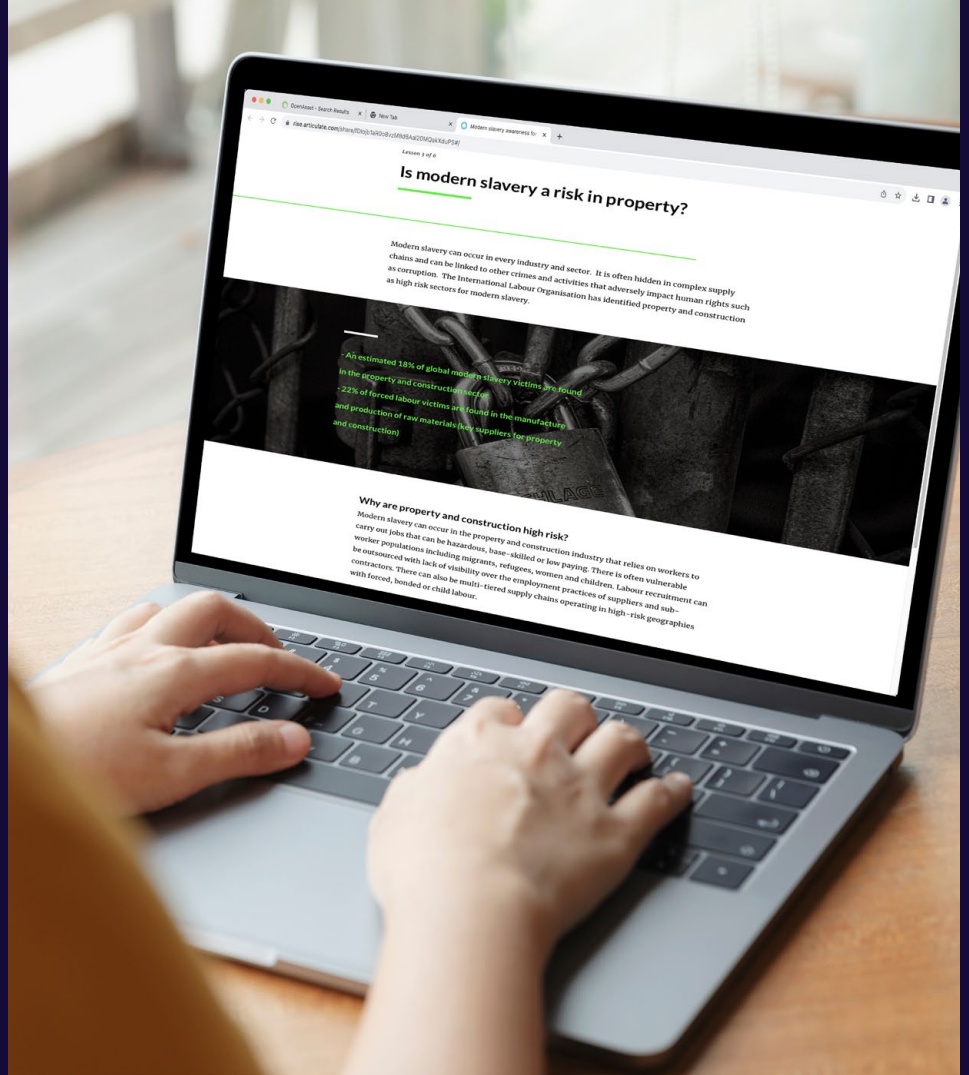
Openasset - Search Results
New Tab
Modern slavery awareness for
rise.articulate.com/share/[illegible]

Lesson 3 of 6

Is modern slavery a risk in property?

Modern slavery can occur in every industry and sector. It is often hidden in complex supply chains and can be linked to other crimes and activities that adversely impact human rights such as corruption. The International Labour Organisation has identified property and construction as high risk sectors for modern slavery.

- An estimated 18% of global modern slavery victims are found in the property and construction sector
- 22% of forced labour victims are found in the manufacture and production of raw materials (key suppliers for property and construction)

Why are property and construction high risk?
Modern slavery can occur in the property and construction industry that relies on workers to carry out jobs that can be hazardous, base-skilled or low paying. There is often vulnerable worker populations including migrants, refugees, women and children. Labour recruitment can be outsourced with lack of visibility over the employment practices of suppliers and sub-contractors. There can also be multi-tiered supply chains operating in high-risk geographies with forced, bonded or child labour.